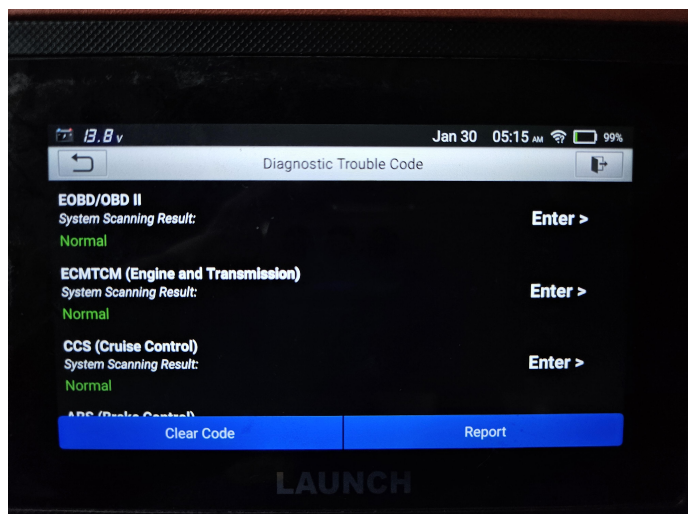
13.8 v Jan 30 05:15 AM 99%

Diagnostic Trouble Code

EOBD/OBD II
System Scanning Result:
Normal
Enter >

ECMTCM (Engine and Transmission)
System Scanning Result:
Normal
Enter >

CCS (Cruise Control)
System Scanning Result:
Normal
Enter >

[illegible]

Clear Code
Report

LAUNCH